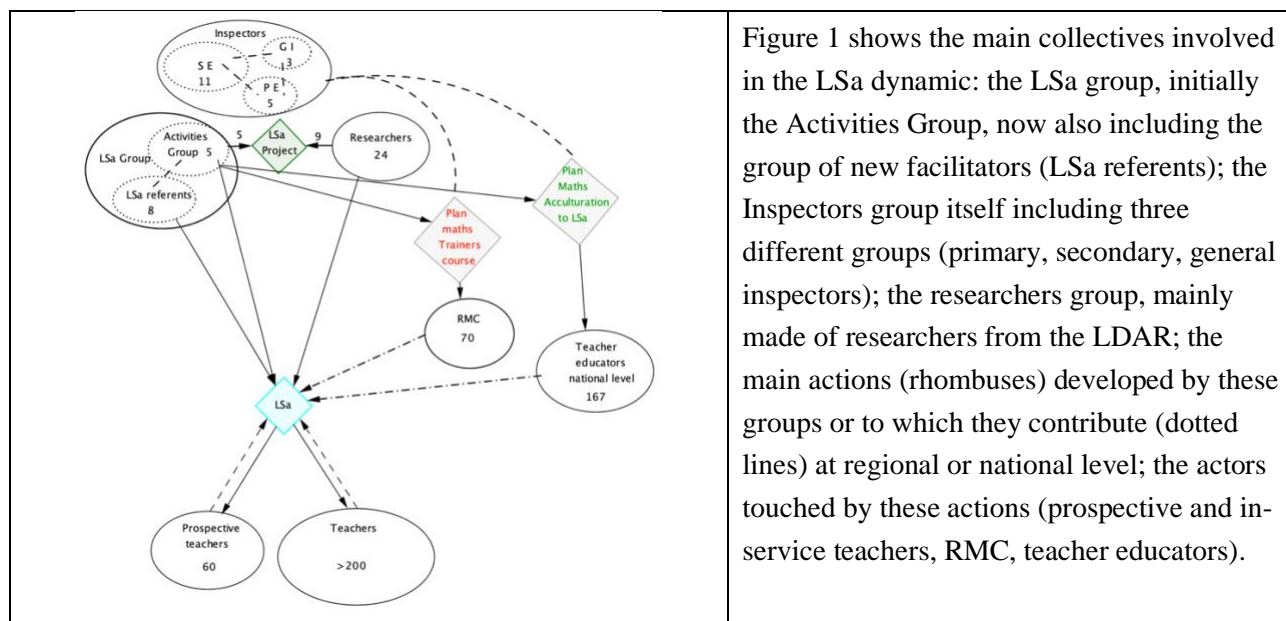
| Inspectors<br>S E 11<br>G I 3<br>P E I 5<br>LSa Group<br>Activities Group 5<br>LSa referents 8<br>5<br>LSa Project<br>9<br>Researchers 24<br>Plan Maths Acculturation to LSa<br>Plan maths Trainers course<br>RMC 70<br>Teacher educators national level 167<br>LSa<br>Prospective teachers 60<br>Teachers >200 | Figure 1 shows the main collectives involved in the LSa dynamic: the LSa group, initially the Activities Group, now also including the group of new facilitators (LSa referents); the Inspectors group itself including three different groups (primary, secondary, general inspectors); the researchers group, mainly made of researchers from the LDAR; the main actions (rhombuses) developed by these groups or to which they contribute (dotted lines) at regional or national level; the actors touched by these actions (prospective and in-service teachers, RMC, teacher educators). |
|---|---|